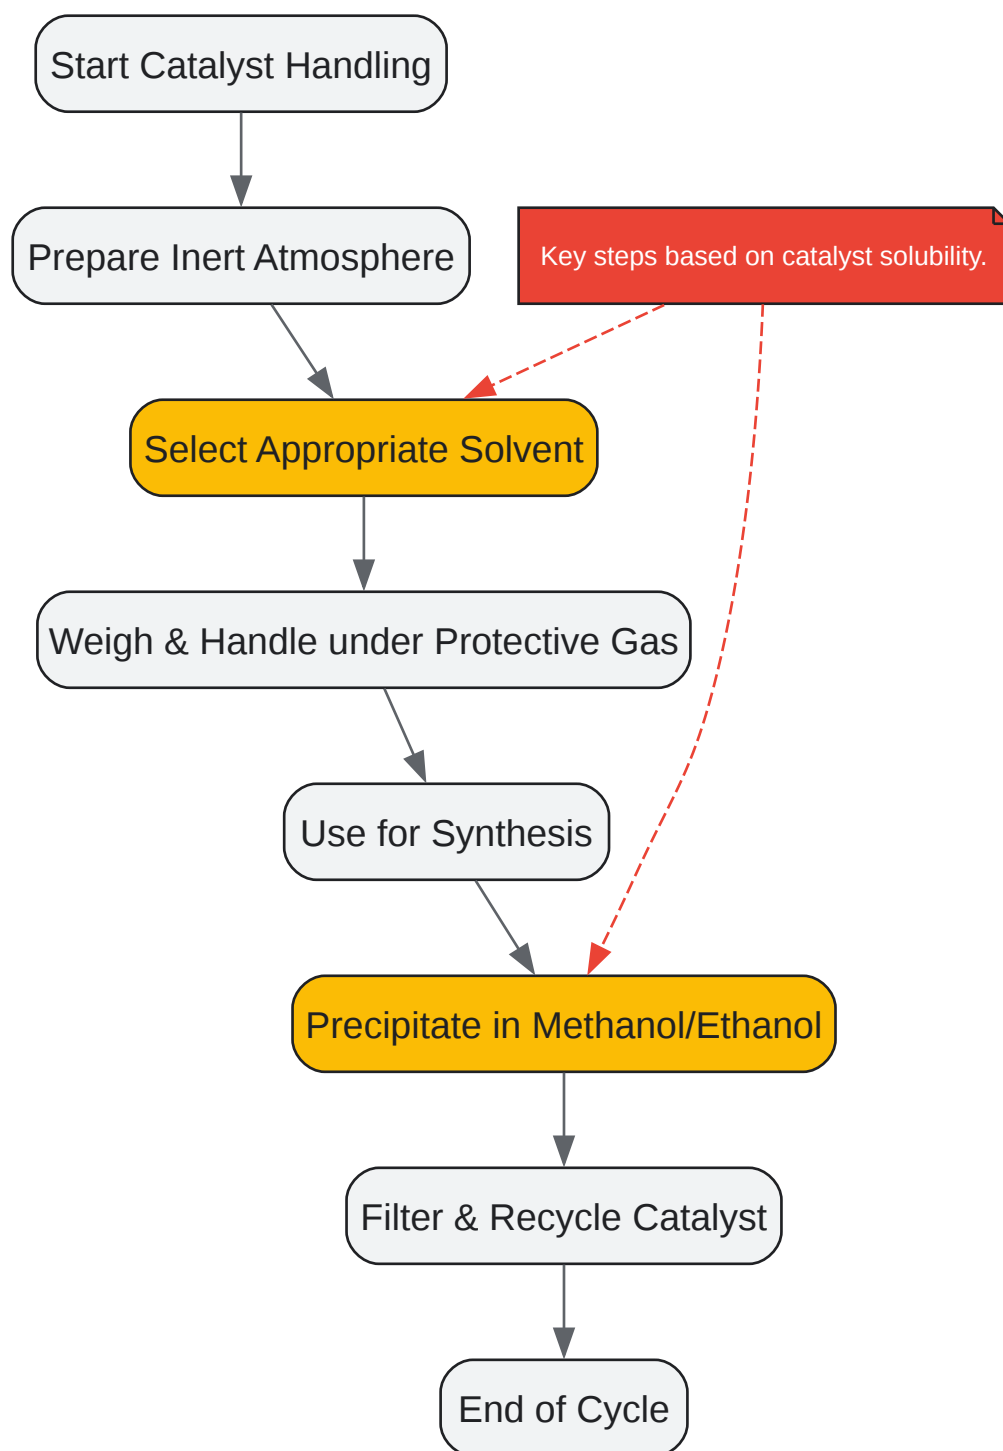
Start Catalyst Handling

Prepare Inert Atmosphere

Key steps based on catalyst solubility.

Select Appropriate Solvent

Weigh & Handle under Protective Gas

Use for Synthesis

Precipitate in Methanol/Ethanol

Filter & Recycle Catalyst

End of Cycle